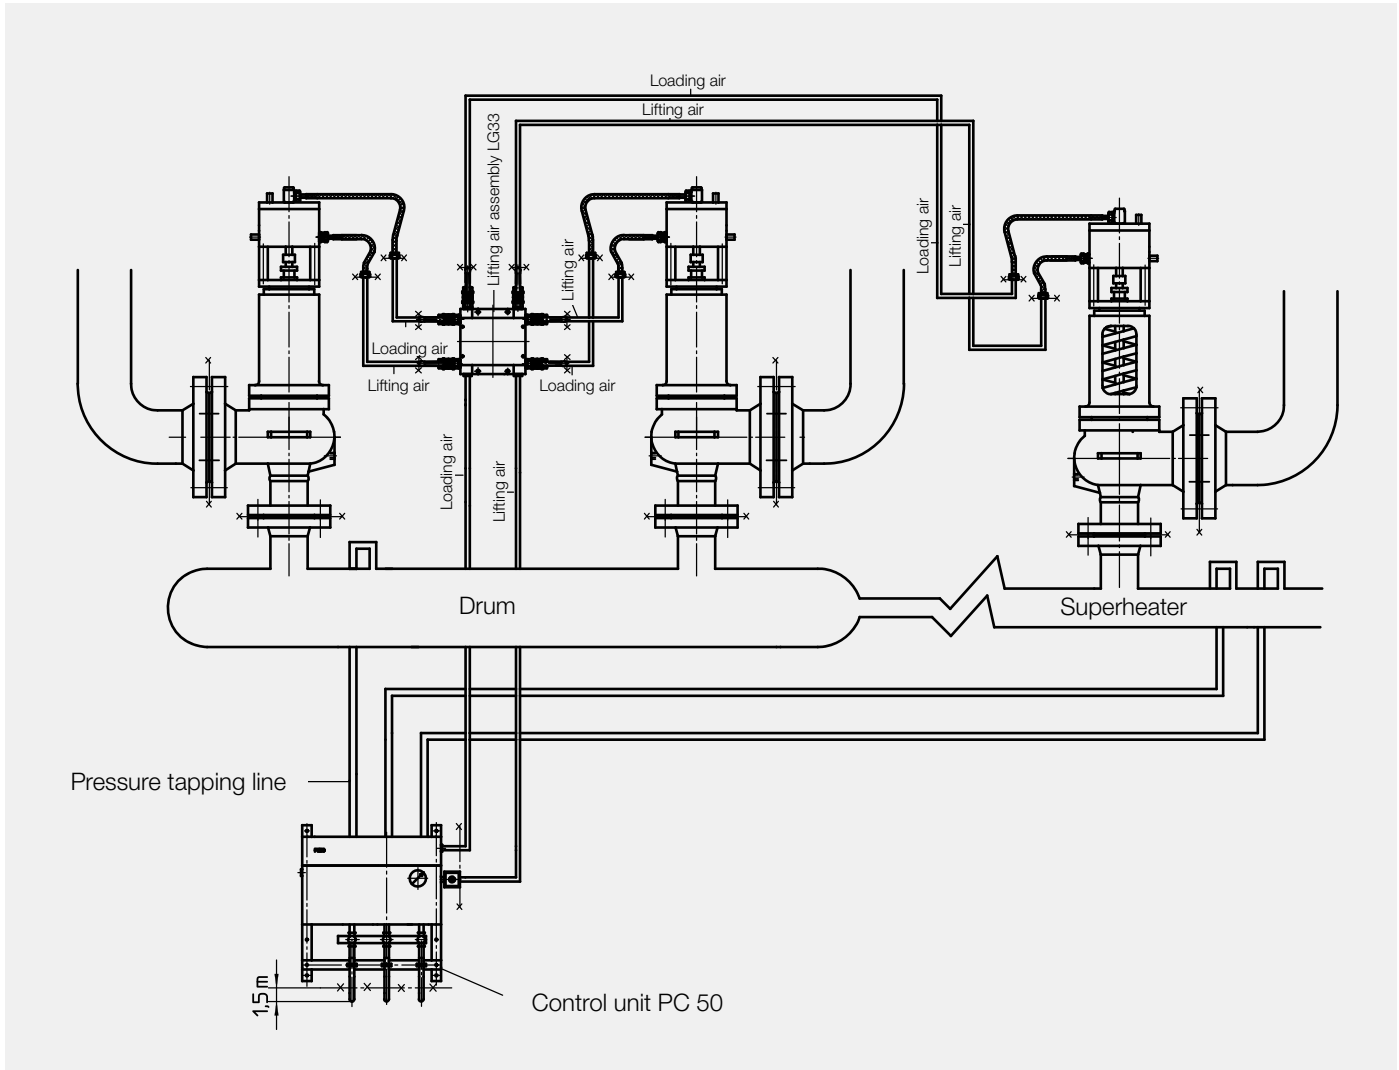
Loading air
Lifting air
Lifting air assembly LG33
Loading air
Lifting air
Lifting air
Loading air
Lifting air
Loading air
Loading air
Lifting air
Drum
Superheater
Pressure tapping line
1,5 m
Control unit PC 50